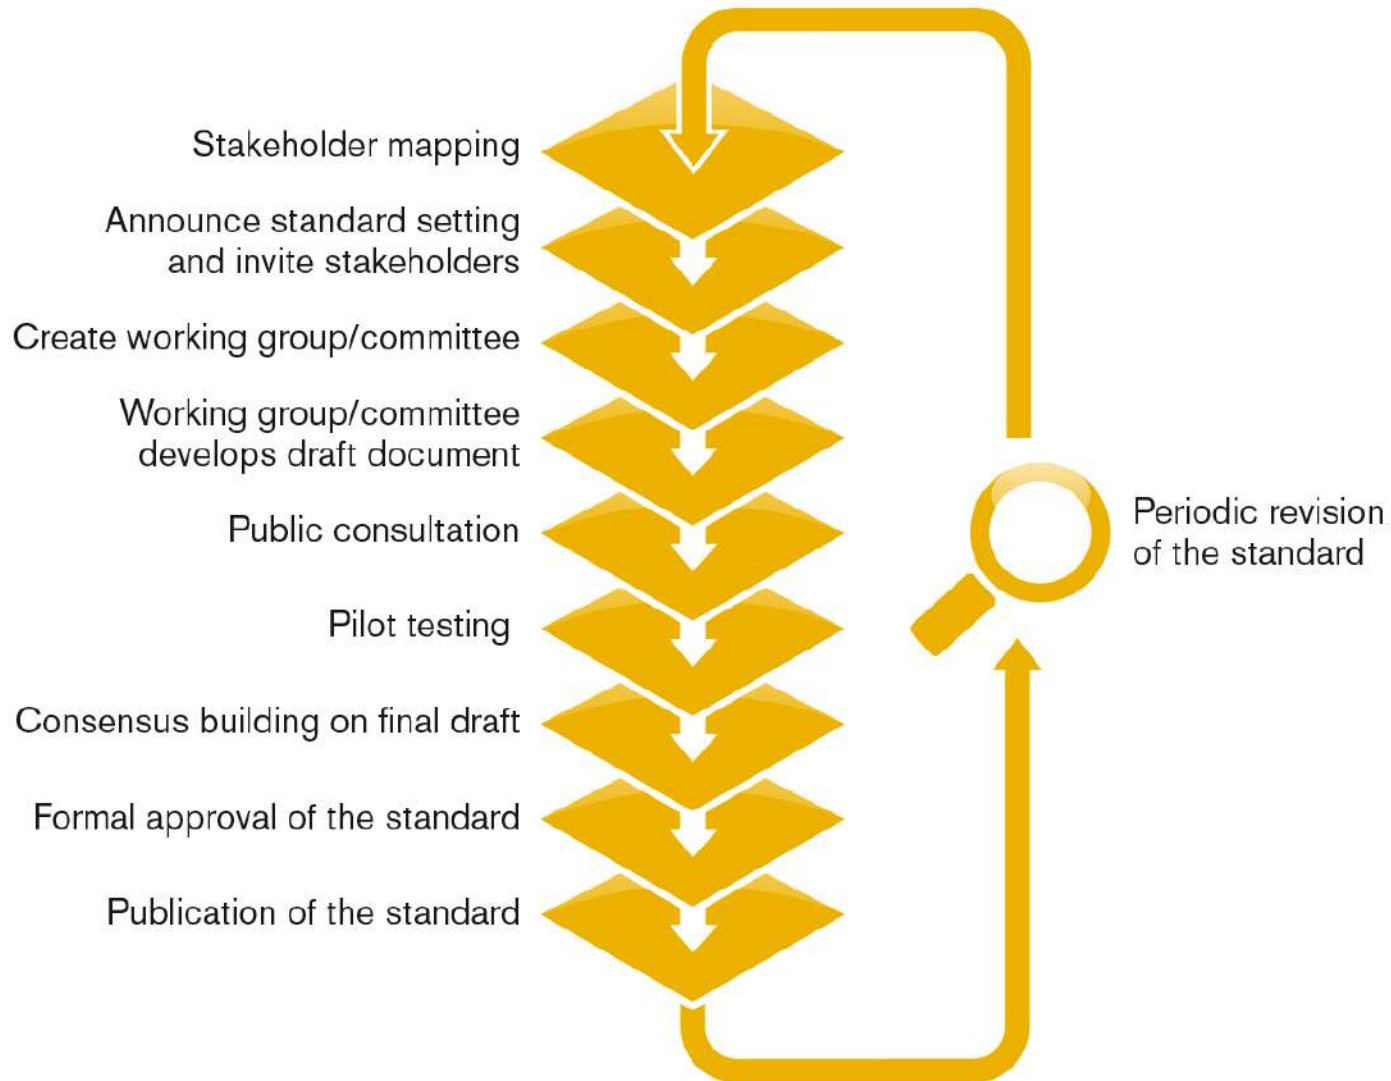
Stakeholder mapping

Announce standard setting and invite stakeholders

Create working group/committee

Working group/committee develops draft document

Public consultation

Pilot testing

Consensus building on final draft

Formal approval of the standard

Publication of the standard

Periodic revision of the standard